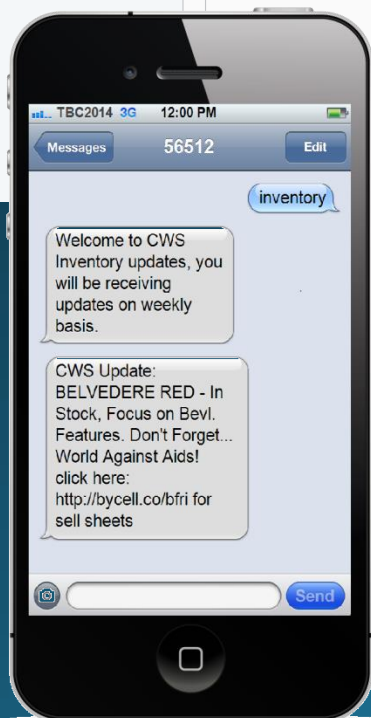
TBC2014 3G 12:00 PM

Messages 56512 Edit

inventory

Welcome to CWS Inventory updates, you will be receiving updates on weekly basis.

CWS Update: BELVEDERE RED - In Stock, Focus on Bevl. Features. Don't Forget... World Against Aids! click here: http://bycell.co/bfri for sell sheets

Send